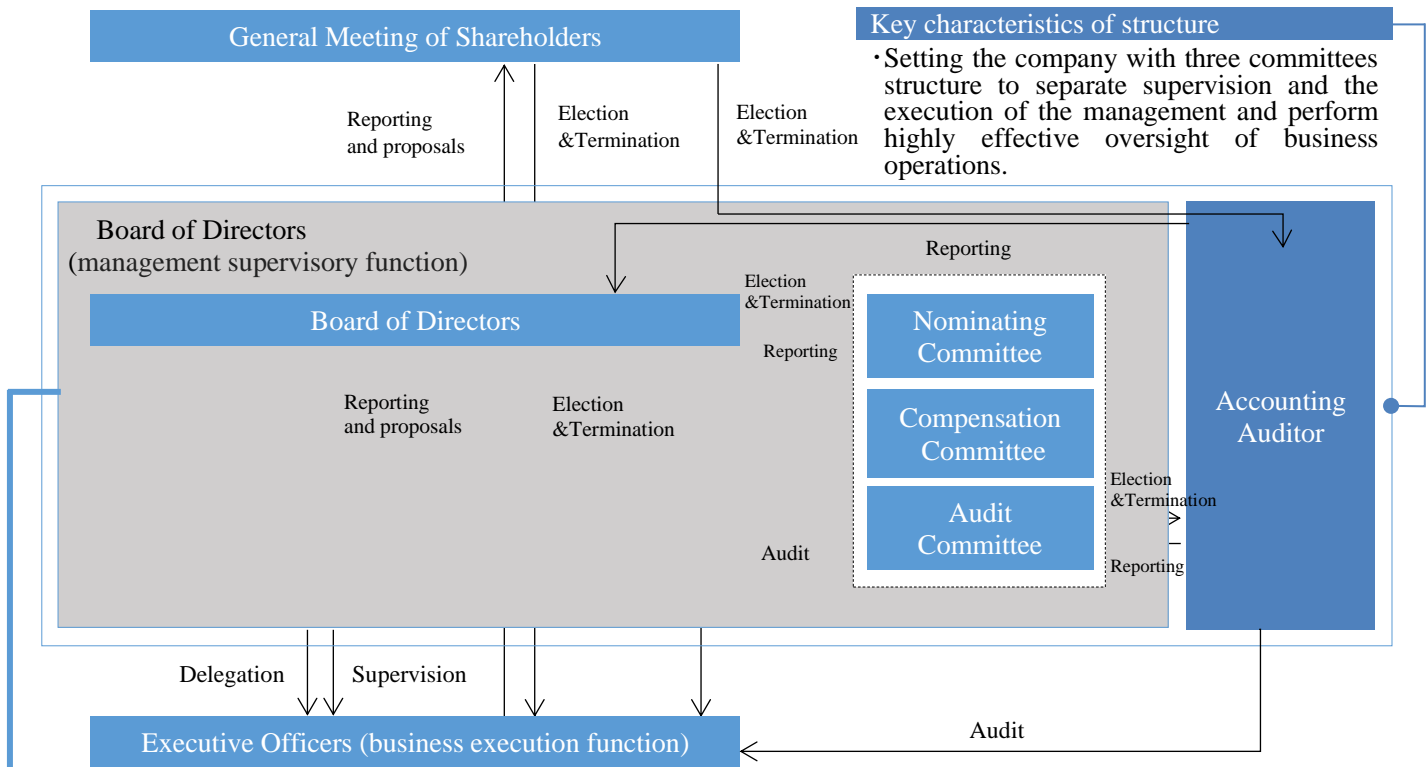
General Meeting of Shareholders

Key characteristics of structure

・Setting the company with three committees structure to separate supervision and the execution of the management and perform highly effective oversight of business operations.

Reporting and proposals

Election &Termination

Election &Termination

Board of Directors (management supervisory function)

Reporting

Election &Termination

Board of Directors

Reporting

Nominating Committee

Compensation Committee

Audit Committee

Accounting Auditor

Reporting and proposals

Election &Termination

Election &Termination

Audit

Reporting

Delegation

Supervision

Audit

Executive Officers (business execution function)